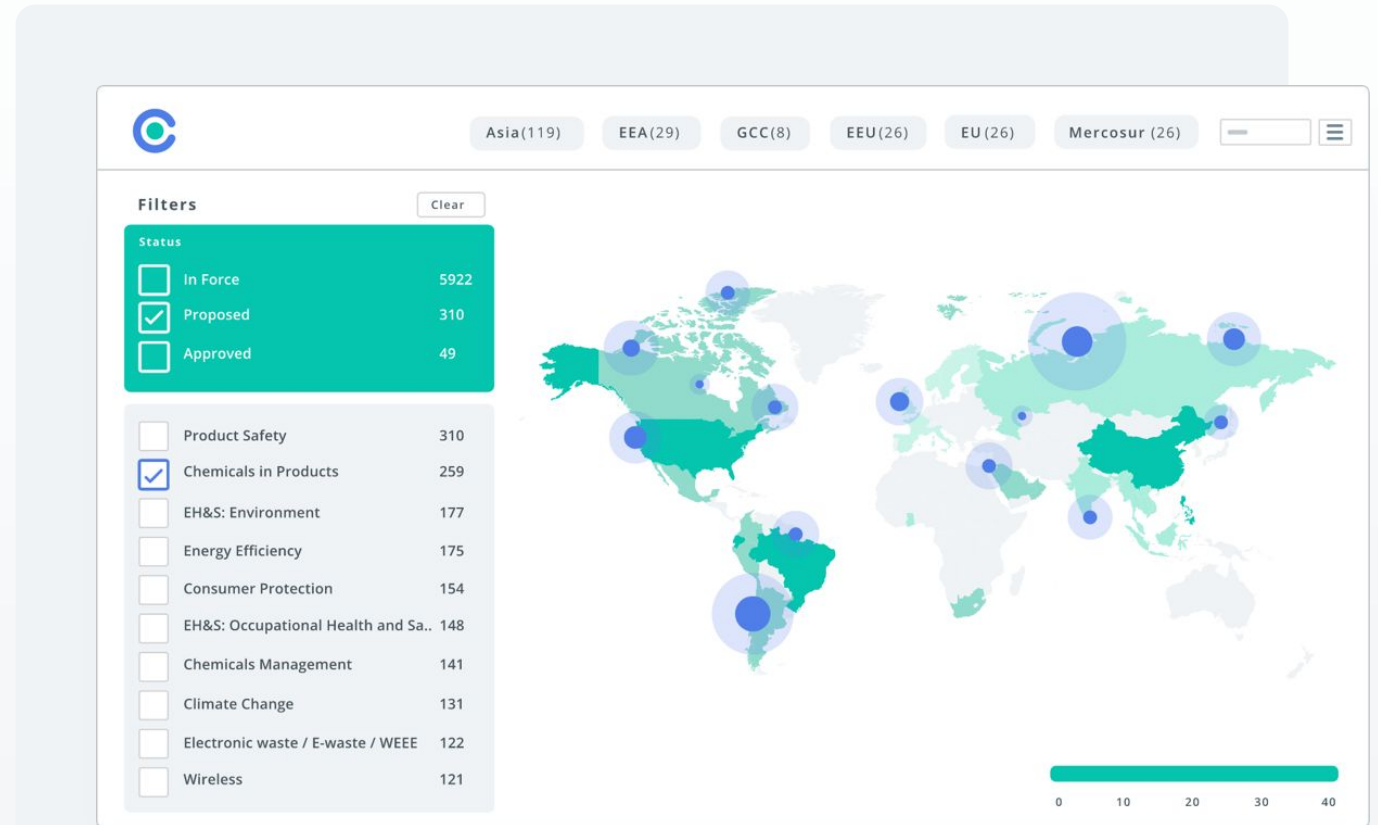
Asia(119) EEA(29) GCC(8) EEU(26) EU(26) Mercosur (26)

Filters

Clear

Status

In Force 5922

Proposed 310

Approved 49

Product Safety 310

Chemicals in Products 259

EH&S: Environment 177

Energy Efficiency 175

Consumer Protection 154

EH&S: Occupational Health and Sa.. 148

Chemicals Management 141

Climate Change 131

Electronic waste / E-waste / WEEE 122

Wireless 121

0 10 20 30 40